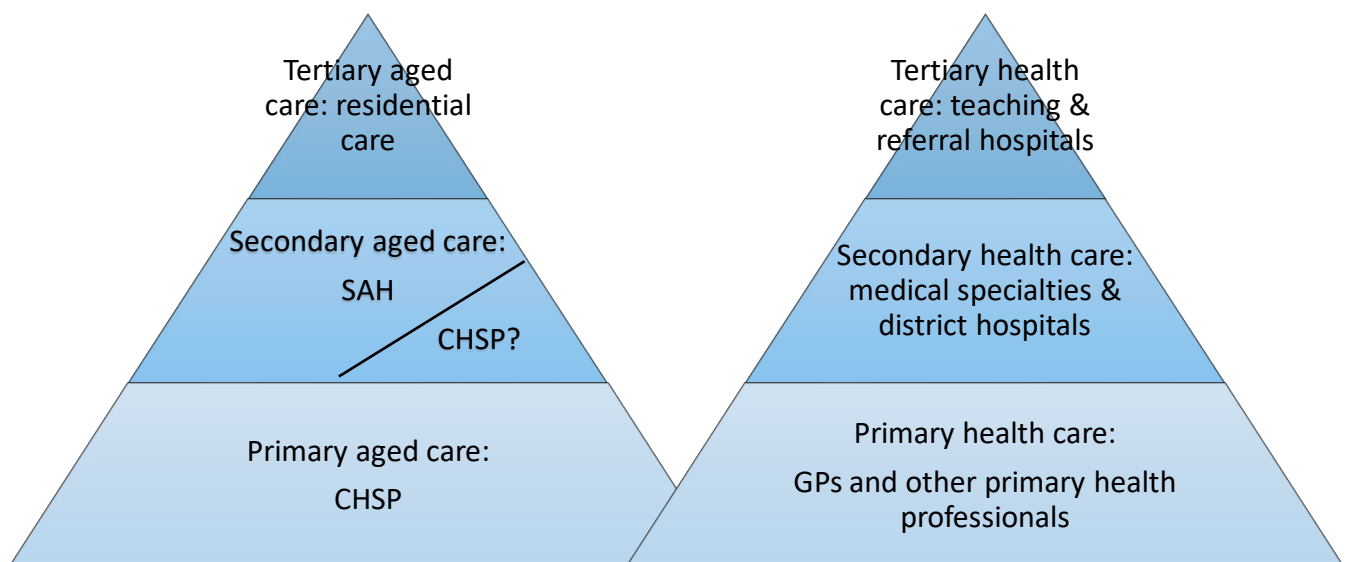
Tertiary aged care: residential care

Secondary aged care:

SAH

CHSP?

Primary aged care:

CHSP

Tertiary health care: teaching & referral hospitals

Secondary health care: medical specialties & district hospitals

Primary health care:

GPs and other primary health professionals